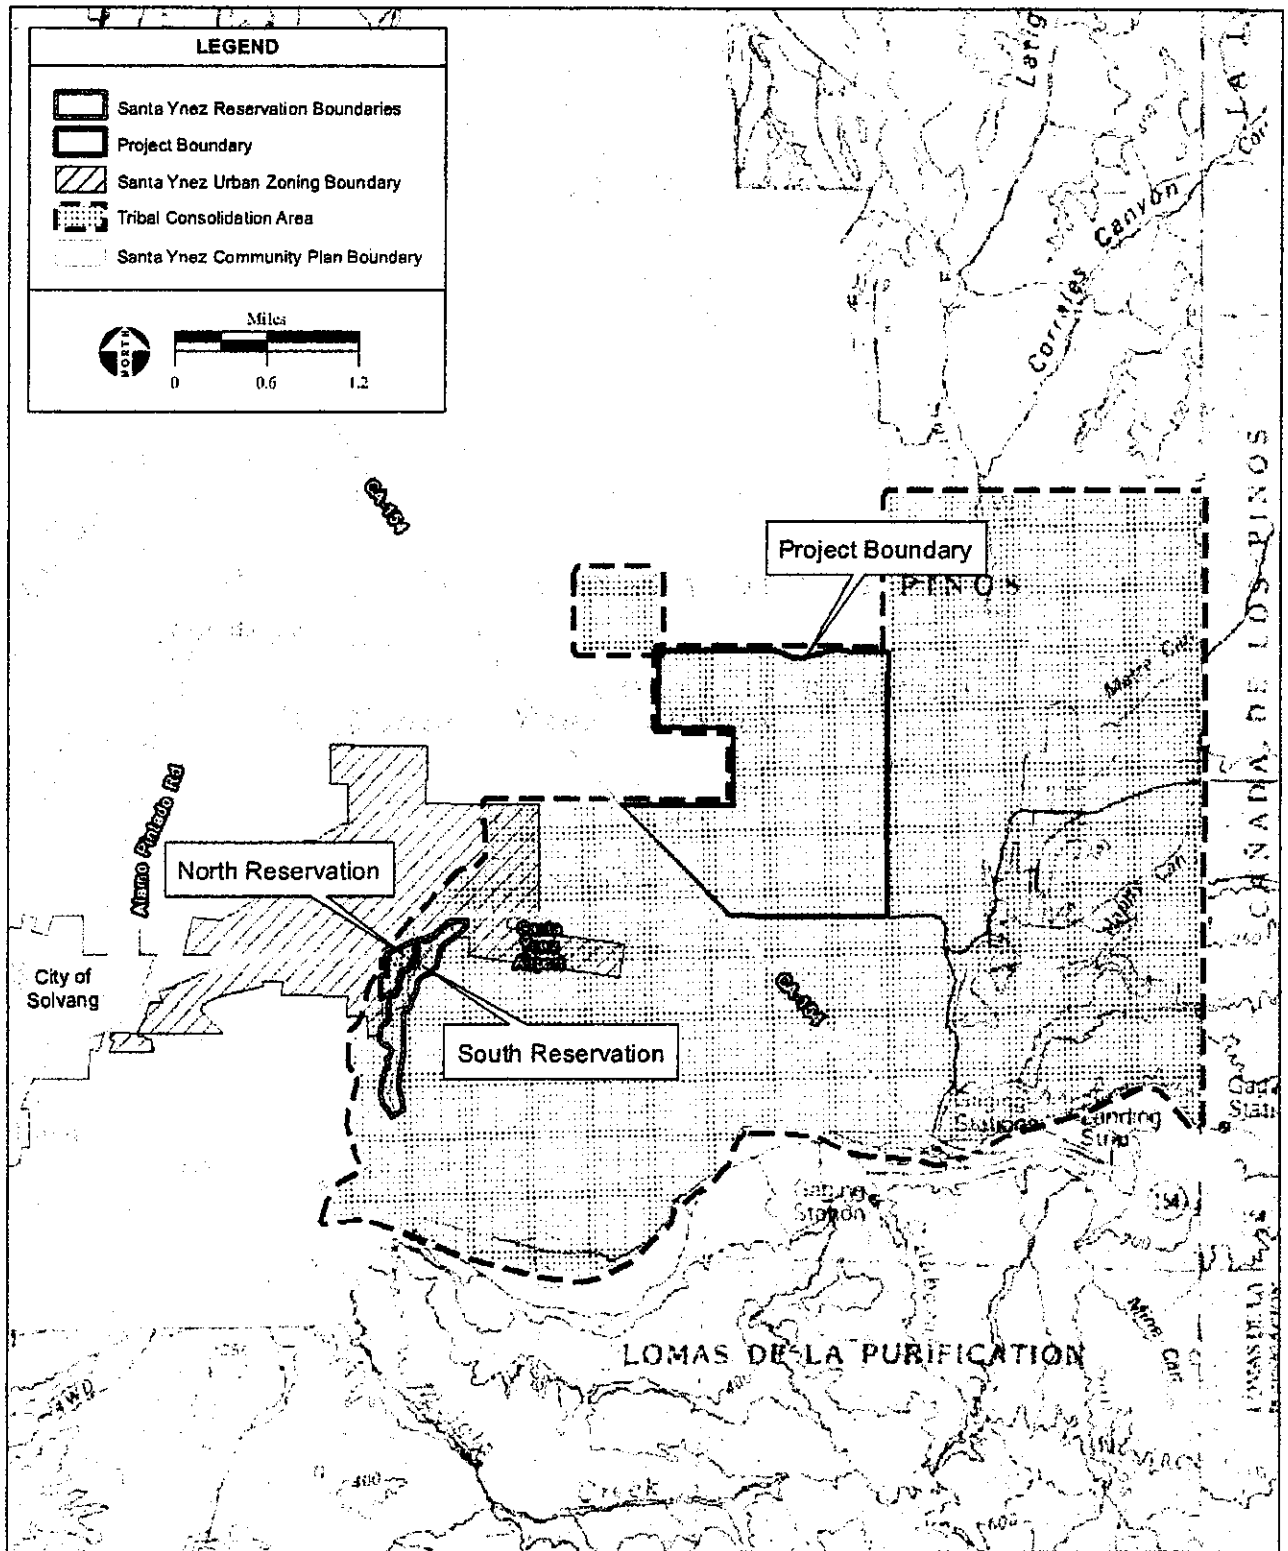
LEGEND

Santa Ynez Reservation Boundaries
Project Boundary
Santa Ynez Urban Zoning Boundary
Tribal Consolidation Area
Santa Ynez Community Plan Boundary

Miles
0 0.6 1.2
NORTH

CA-154

Project Boundary

PINOS

Corrales Canyon

CAÑADA DE LOS PINOS

Alamo Pintado Rd

North Reservation

Santa Ynez Airport

CA-154

City of Solvang

South Reservation

Station

Landing Strip

Station

154

LOMAS DE LA PURIFICATION

Creek